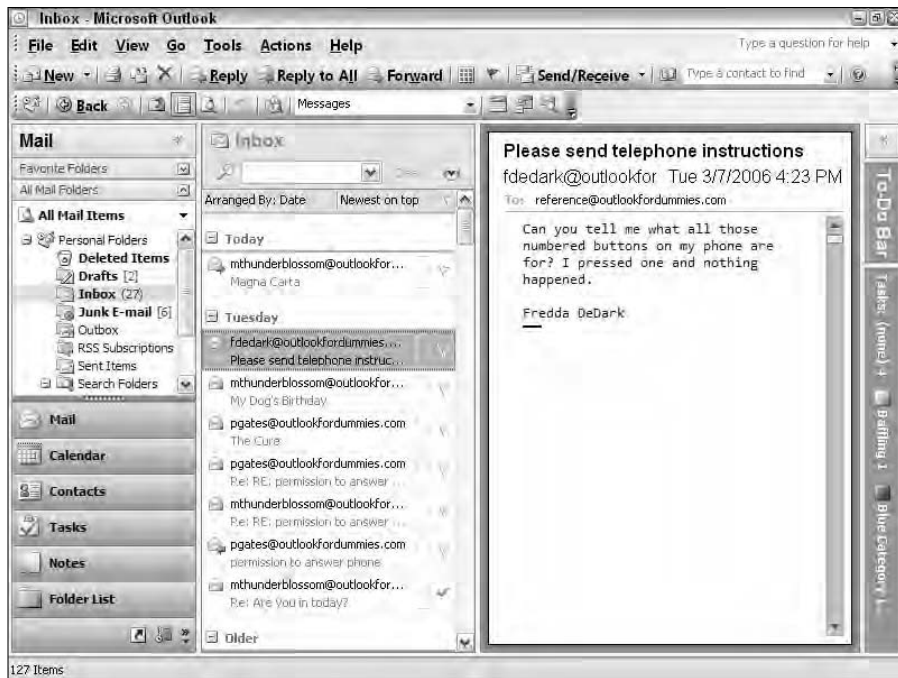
Inbox - Microsoft Outlook

File Edit View Go Tools Actions Help

Type a question for help

New Reply Reply to All Forward Send/Receive Type a contact to find

Back Messages

Mail

Favorite Folders

All Mail Folders

All Mail Items

Personal Folders
Deleted Items
Drafts [2]
Inbox (27)
Junk E-mail [6]
Outbox
RSS Subscriptions
Sent Items
Search Folders

Mail
Calendar
Contacts
Tasks
Notes
Folder List

Inbox

Arranged By: Date Newest on top

Today

mthunderblossom@outlookfor...
Magna Carta

Tuesday

fdedark@outlookfordummies....
Please send telephone instruc...

mthunderblossom@outlookfor...
My Dog's Birthday

pgates@outlookfordummies.com
The Cure

pgates@outlookfordummies.com
Re: RE: permission to answer ...

mthunderblossom@outlookfor...
Re: RE: permission to answer ...

pgates@outlookfordummies.com
permission to answer phone

mthunderblossom@outlookfor...
Re: Are you in today?

Older

Please send telephone instructions

fdedark@outlookfor Tue 3/7/2006 4:23 PM

To: reference@outlookfordummies.com

Can you tell me what all those numbered buttons on my phone are for? I pressed one and nothing happened.

Fredda DeDark

To-Do Bar

Tasks: (none)

Baffling 1

Blue Category

127 Items